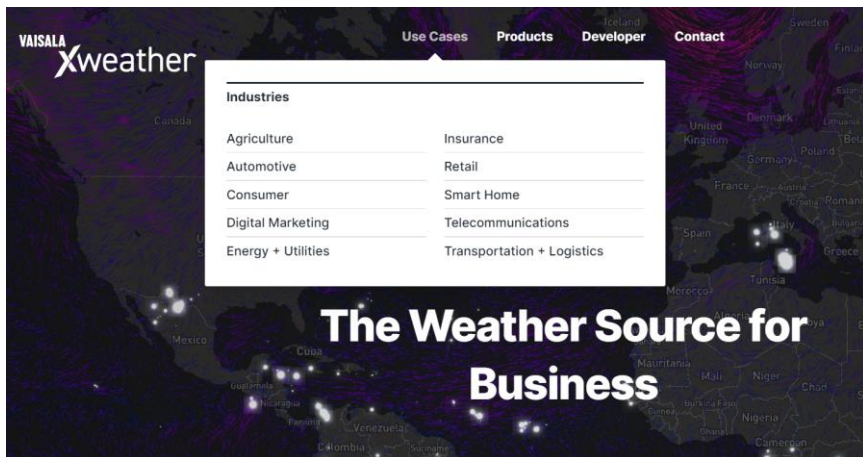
VAISALA Xweather

Use Cases Products Developer Contact

Industries

Agriculture
Automotive
Consumer
Digital Marketing
Energy + Utilities

Insurance
Retail
Smart Home
Telecommunications
Transportation + Logistics

Iceland Sweden Finland Norway Estonia Canada Denmark Lithuania United Kingdom Poland Belarus Germany France Austria Croatia Romania Italy Bulgaria Spain Greece Tunisia Morocco Algeria Libya Mexico Cuba Mauritania Mali Niger Chad Guatemala Nicaragua Burkina Faso Guinea Nigeria Panama Ghana Venezuela Cameroon Colombia Suriname

The Weather Source for Business